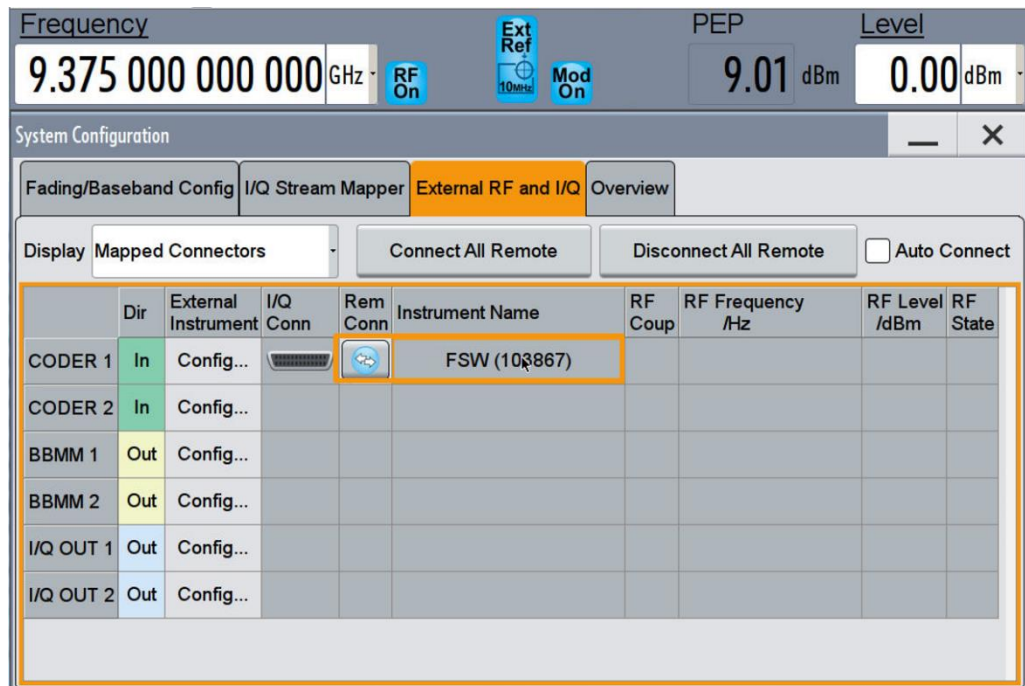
Frequency
9.375 000 000 000 GHz
RF On
Ext Ref
10MHz
Mod On
PEP
9.01 dBm
Level
0.00 dBm

System Configuration
—
×

Fading/Baseband Config | I/Q Stream Mapper | External RF and I/Q | Overview

Display Mapped Connectors
Connect All Remote
Disconnect All Remote
Auto Connect

| | Dir | External Instrument | I/Q Conn | Rem Conn | Instrument Name | RF Coup | RF Frequency /Hz | RF Level /dBm | RF State |
|---|---|---|---|---|---|---|---|---|---|
| CODER 1 | In | Config... | | | FSW (103867) | | | | |
| CODER 2 | In | Config... | | | | | | | |
| BBMM 1 | Out | Config... | | | | | | | |
| BBMM 2 | Out | Config... | | | | | | | |
| I/Q OUT 1 | Out | Config... | | | | | | | |
| I/Q OUT 2 | Out | Config... | | | | | | | |